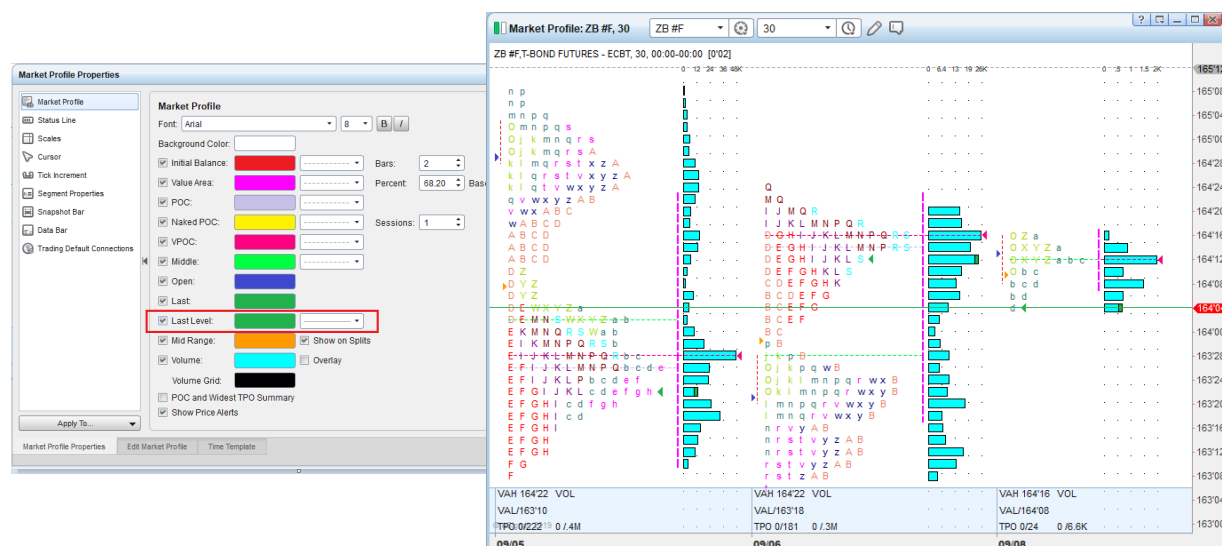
Market Profile Properties

Market Profile
Status Line
Scales
Cursor
Tick Increment
Segment Properties
Snapshot Bar
Data Bar
Trading Default Connections

Apply To...

Market Profile

Font: Arial 8 B I

Background Color:

Initial Balance:
Bars: 2

Value Area:
Percent: 68.20 Base

POC:

Naked POC:
Sessions: 1

VPOC:

Middle:

Open:

Last:

Last Level:

Mid Range:
Show on Splits

Volume:
Overlay

Volume Grid:

POC and Widest TPO Summary

Show Price Alerts

Market Profile Properties | Edit Market Profile | Time Template

Market Profile: ZB #F, 30 ZB #F 30

ZB #F,T-BOND FUTURES - ECBT, 30, 00:00-00:00 [0'02]

0 12 24 36 48K
0 6.4 13 19 26K
0 .5 1 1.5 2K

165'12
165'08
165'04
165'00
164'28
164'24
164'20
164'16
164'12
164'08
164'04
164'00
163'28
163'24
163'20
163'16
163'12
163'08
163'04
163'00

n p
n p
m n p q
O m n p q s
O j k m n q r s
O j k m q r s A
k l m q r s t x z A
k l q r s t v x y z A
k l q t v w x y z A
q v w x y z A B
v w x A B C
w A B C D
A B C D
A B C D
A B C D
D Z
D Y Z
D Y Z
D E W X Y Z a
D E M N S W X Y Z a b
E K M N Q R S W a b
E I K M N P Q R S b
E I J K L M N P Q R b c
E F I J K L M N P Q b c d e
E F I J K L P b c d e f
E F G I J K L c d e f g h
E F G H I c d f g h
E F G H I c d
E F G H I
E F G H
E F G H
F G
F

Q
M Q
I J M Q R
I J K L M N P Q R
D G H I J K L M N P Q R S
D E G H I J K L M N P R S
D E G H I J K L S
D E F G H K L S
C D E F G H K
B C D E F G
B C D E F G
B C E F
B C
p B
j k p B
O j k p q w B
O j k l m n p q r w x B
O k l m n p q r w x y B
l m n p q r v w x y B
l m n q r v w x y B
n r v y A B
n r s t v y z A B
n r s t v y z A B
r s t v y z A B
r s t z A B

O Z a
O X Y Z a
O X Y Z a b c
O b c
b c d
b d
d

164'04

VAH 164'22 VOL
VAL/163'10
TPO 0/222 0 /.4M

VAH 164'22 VOL
VAL/163'18
TPO 0/181 0 /.3M

VAH 164'16 VOL
VAL/164'08
TPO 0/24 0 /6.6K

09/05
09/06
09/08